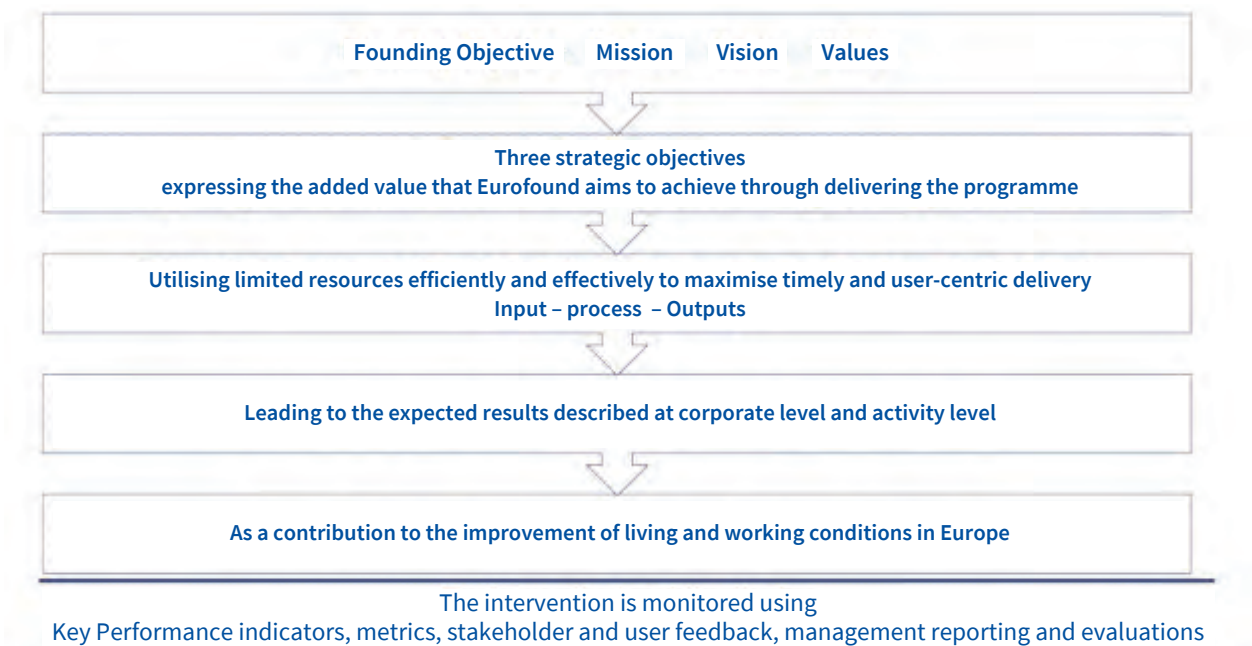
Founding Objective Mission Vision Values

Three strategic objectives
expressing the added value that Eurofound aims to achieve through delivering the programme

Utilising limited resources efficiently and effectively to maximise timely and user-centric delivery
Input – process – Outputs

Leading to the expected results described at corporate level and activity level

As a contribution to the improvement of living and working conditions in Europe

The intervention is monitored using
Key Performance indicators, metrics, stakeholder and user feedback, management reporting and evaluations